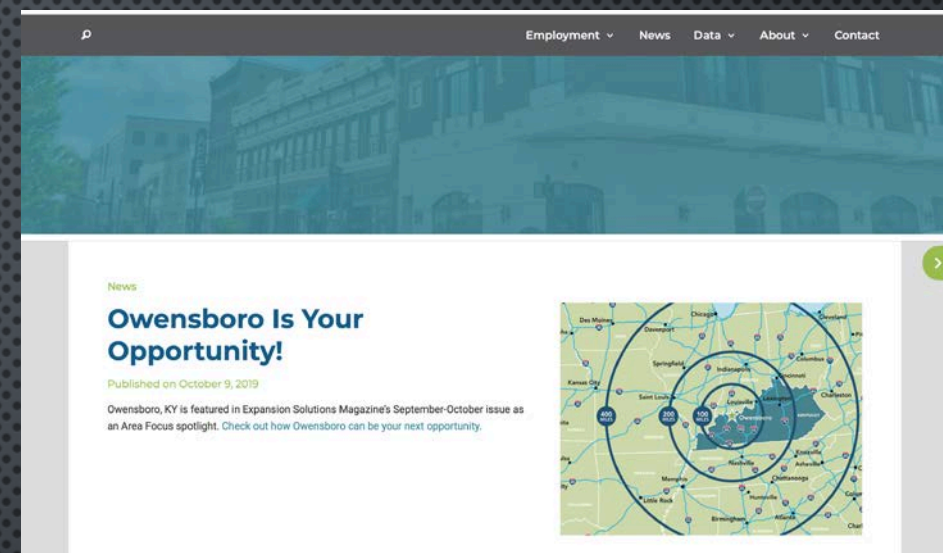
Employment News Data About Contact

News

Owensboro Is Your Opportunity!

Published on October 9, 2019

Owensboro, KY is featured in Expansion Solutions Magazine's September-October issue as an Area Focus spotlight. Check out how Owensboro can be your next opportunity.

Des Moines
Davenport
Chicago
Cleveland
Springfield
Indianapolis
Columbus
Kansas City
Cincinnati
Saint Louis
Louisville
Lexington
Charleston
400 MILES
200 MILES
100 MILES
Owensboro
Nashville
Knoxville
Asheville
Memphis
Chattanooga
Huntsville
Little Rock
Birmingham
Atlanta
Charl